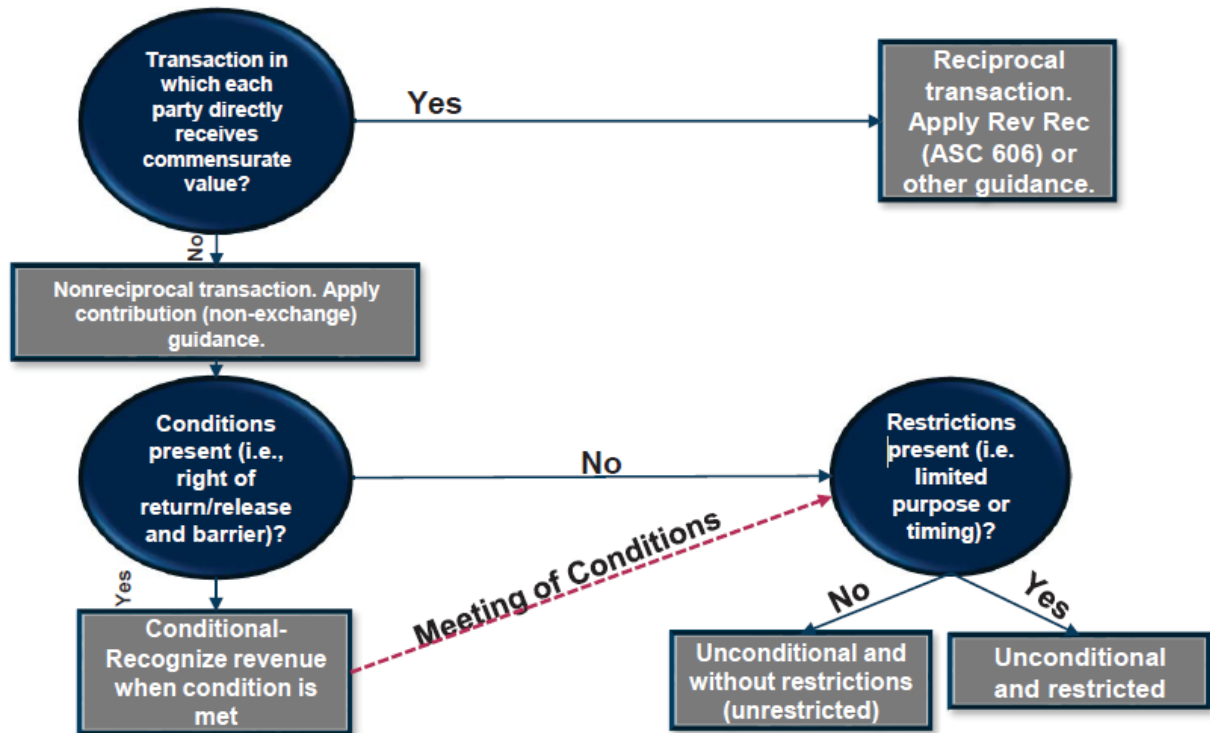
Transaction in which each party directly receives commensurate value?

Yes

Reciprocal transaction. Apply Rev Rec (ASC 606) or other guidance.

No

Nonreciprocal transaction. Apply contribution (non-exchange) guidance.

Conditions present (i.e., right of return/release and barrier)?

No

Restrictions present (i.e. limited purpose or timing)?

Yes

Meeting of Conditions

Conditional- Recognize revenue when condition is met

No

Yes

Unconditional and without restrictions (unrestricted)

Unconditional and restricted